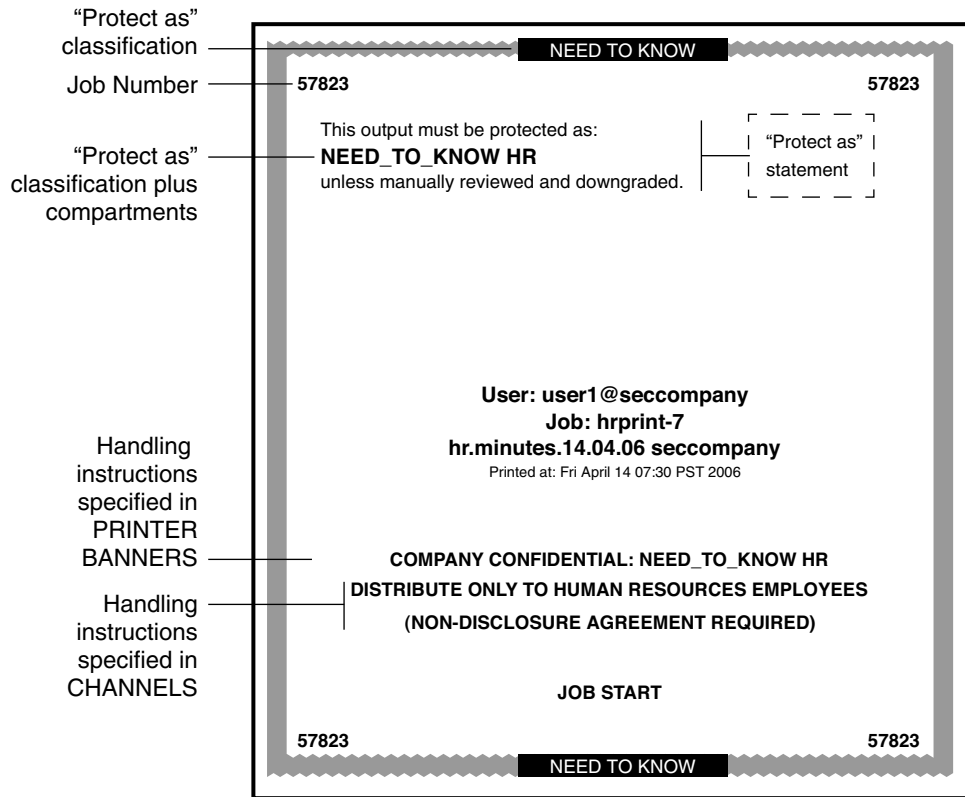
"Protect as" classification

Job Number

"Protect as" classification plus compartments

Handling instructions specified in PRINTER BANNERS

Handling instructions specified in CHANNELS

NEED TO KNOW

57823 57823

This output must be protected as:
**NEED_TO_KNOW HR**
unless manually reviewed and downgraded.

"Protect as" statement

**User: user1@seccompany**
**Job: hrprint-7**
**hr.minutes.14.04.06 seccompany**
Printed at: Fri April 14 07:30 PST 2006

**COMPANY CONFIDENTIAL: NEED_TO_KNOW HR**
**DISTRIBUTE ONLY TO HUMAN RESOURCES EMPLOYEES**
**(NON-DISCLOSURE AGREEMENT REQUIRED)**

**JOB START**

57823 57823

NEED TO KNOW